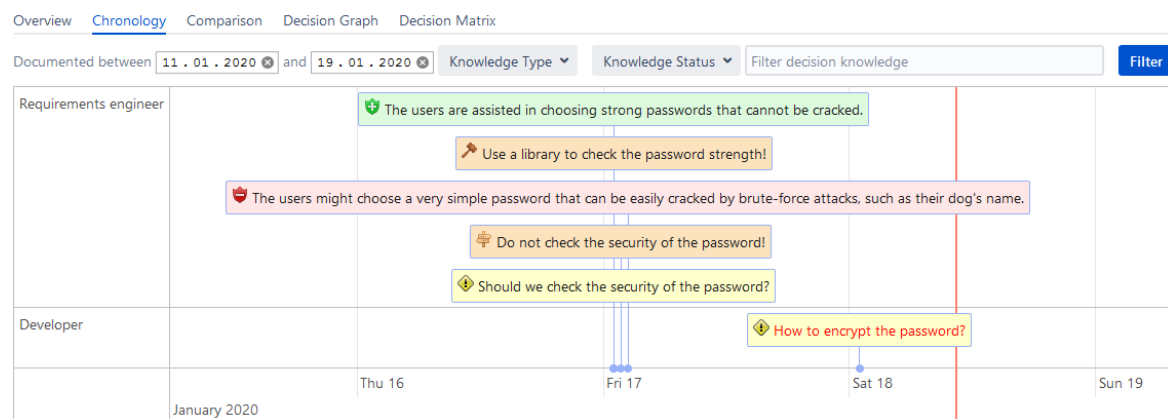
Overview Chronology Comparison Decision Graph Decision Matrix

Documented between 11 . 01 . 2020 and 19 . 01 . 2020 Knowledge Type Knowledge Status Filter decision knowledge Filter

Requirements engineer

The users are assisted in choosing strong passwords that cannot be cracked.

Use a library to check the password strength!

The users might choose a very simple password that can be easily cracked by brute-force attacks, such as their dog's name.

Do not check the security of the password!

Should we check the security of the password?

Developer

How to encrypt the password?

Thu 16 Fri 17 Sat 18 Sun 19

January 2020